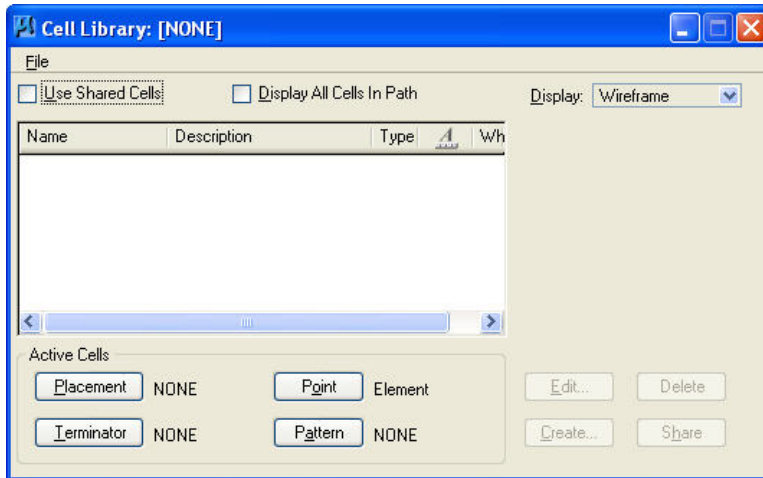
Cell Library: [NONE]

File

Use Shared Cells

Display All Cells In Path

Display: Wireframe

| Name | Description | Type | | Wh |
|---|---|---|---|---|

Active Cells

Placement NONE

Point Element

Terminator NONE

Pattern NONE

Edit...

Delete

Create...

Share